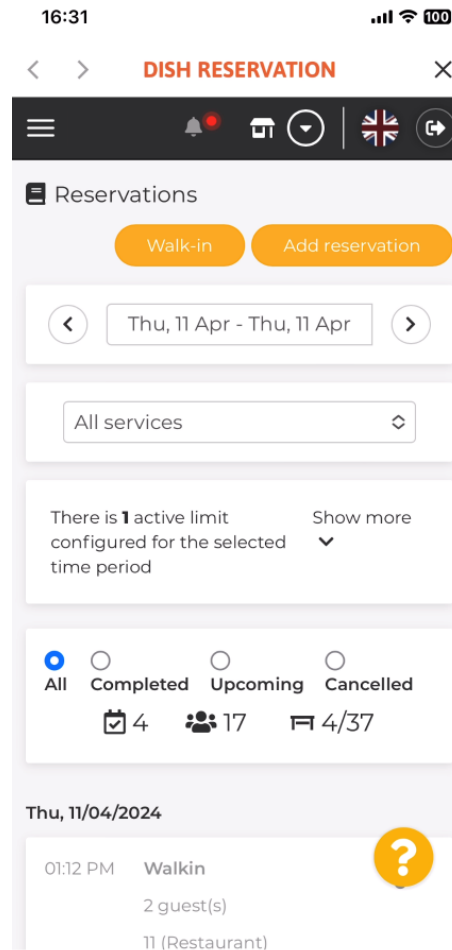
16:31

100

DISH RESERVATION

Reservations

Walk-in

Add reservation

Thu, 11 Apr - Thu, 11 Apr

All services

There is **1** active limit configured for the selected time period

Show more

All

Completed

Upcoming

Cancelled

4

17

4/37

Thu, 11/04/2024

01:12 PM

Walkin

2 guest(s)

11 (Restaurant)

?